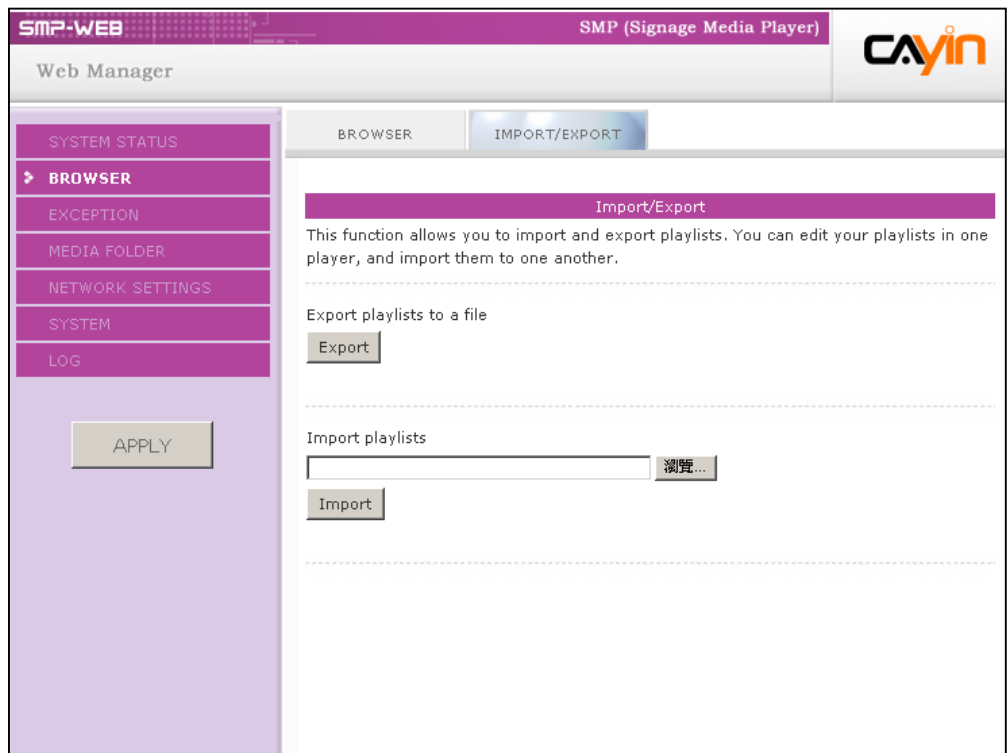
SMP-WEB

SMP (Signage Media Player)

Web Manager

CAYIN

SYSTEM STATUS
BROWSER
EXCEPTION
MEDIA FOLDER
NETWORK SETTINGS
SYSTEM
LOG

APPLY

BROWSER

IMPORT/EXPORT

Import/Export

This function allows you to import and export playlists. You can edit your playlists in one player, and import them to one another.

Export playlists to a file

Export

Import playlists

瀏覽...

Import